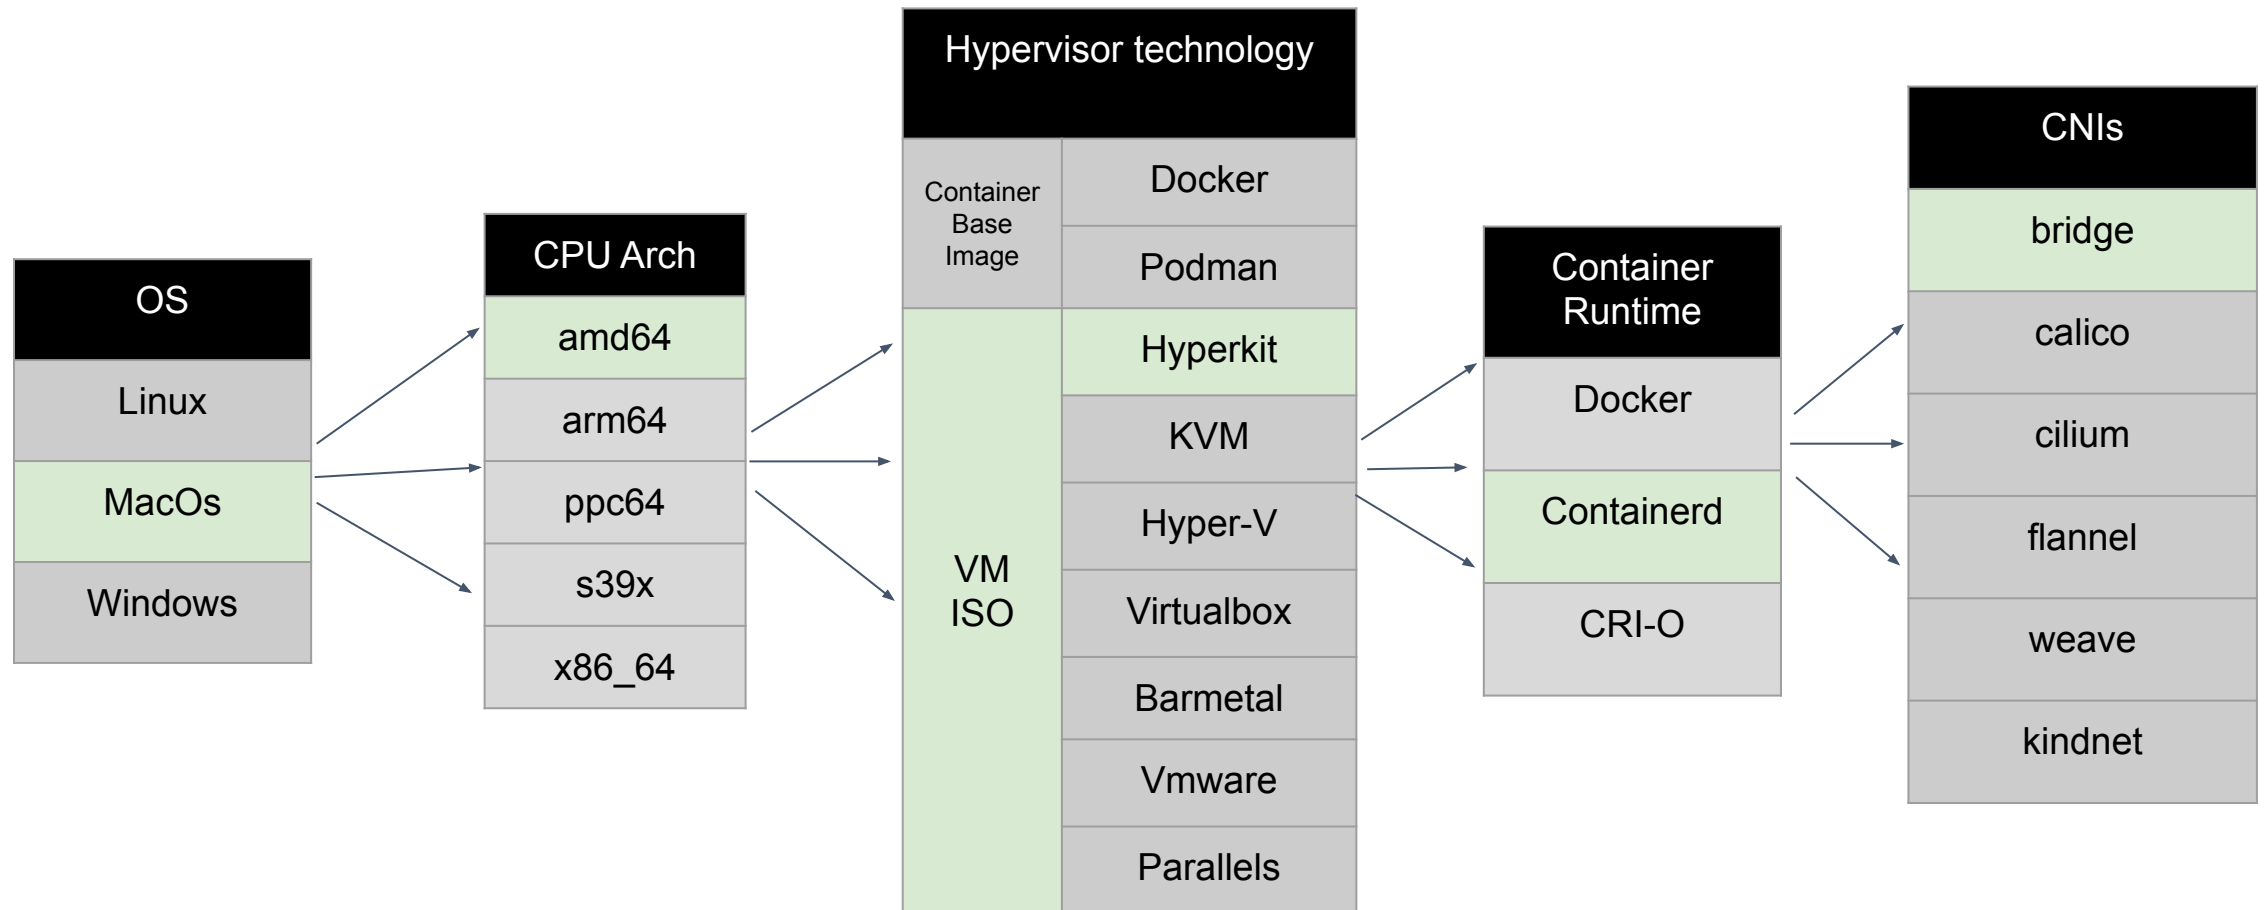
| OS |
|---|
| Linux |
| MacOs |
| Windows |

| CPU Arch |
|---|
| amd64 |
| arm64 |
| ppc64 |
| s39x |
| x86_64 |

| Hypervisor technology | |
|---|---|
| Container Base Image | Docker |
| | Podman |
| VM ISO | Hyperkit |
| | KVM |
| | Hyper-V |
| | Virtualbox |
| | Barmetal |
| | Vmware |
| | Parallels |

| Container Runtime |
|---|
| Docker |
| Containerd |
| CRI-O |

| CNIs |
|---|
| bridge |
| calico |
| cilium |
| flannel |
| weave |
| kindnet |